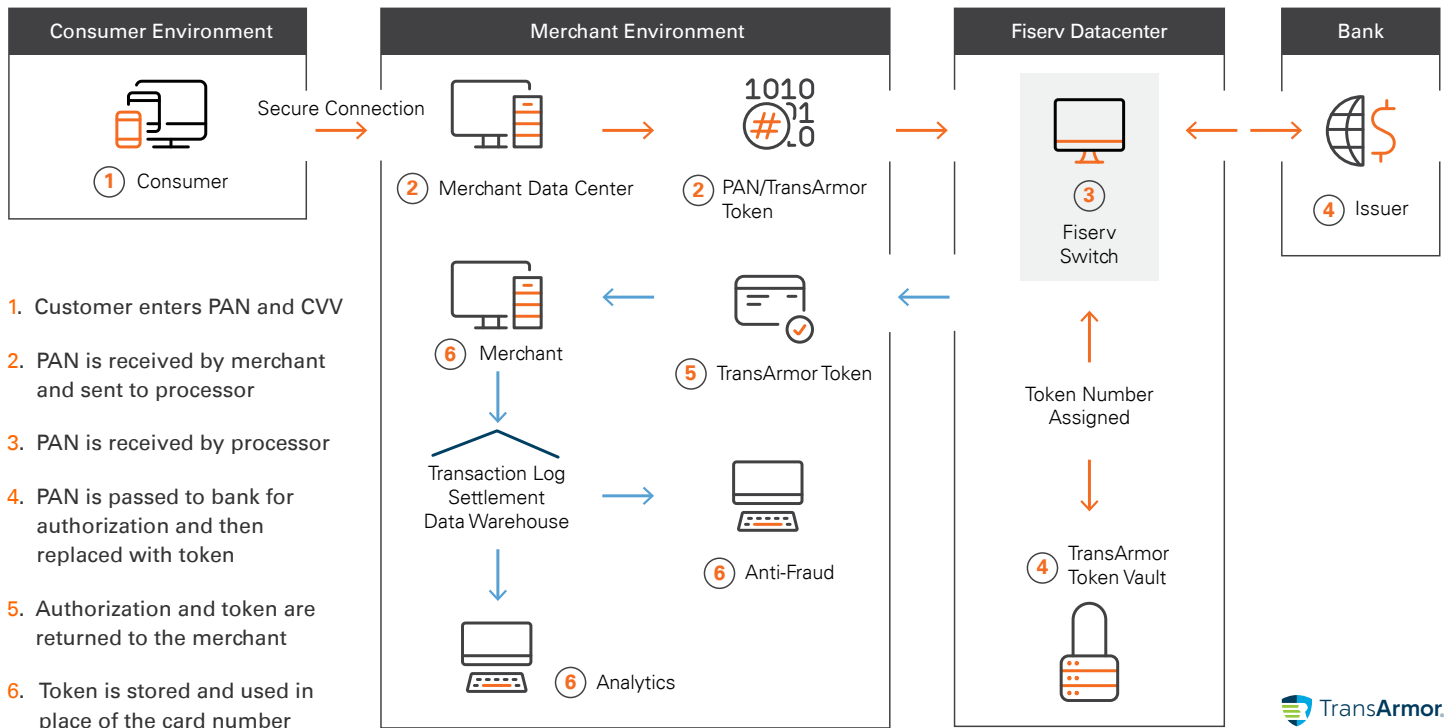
Consumer Environment

Merchant Environment

Fiserv Datacenter

Bank

Secure Connection

1 Consumer

2 Merchant Data Center

1010
01
10

2 PAN/TransArmor Token

3 Fiserv Switch

4 Issuer

1. Customer enters PAN and CVV

2. PAN is received by merchant and sent to processor

3. PAN is received by processor

4. PAN is passed to bank for authorization and then replaced with token

5. Authorization and token are returned to the merchant

6. Token is stored and used in place of the card number

6 Merchant

5 TransArmor Token

Token Number Assigned

Transaction Log
Settlement
Data Warehouse

6 Anti-Fraud

4 TransArmor Token Vault

6 Analytics

TransArmor.